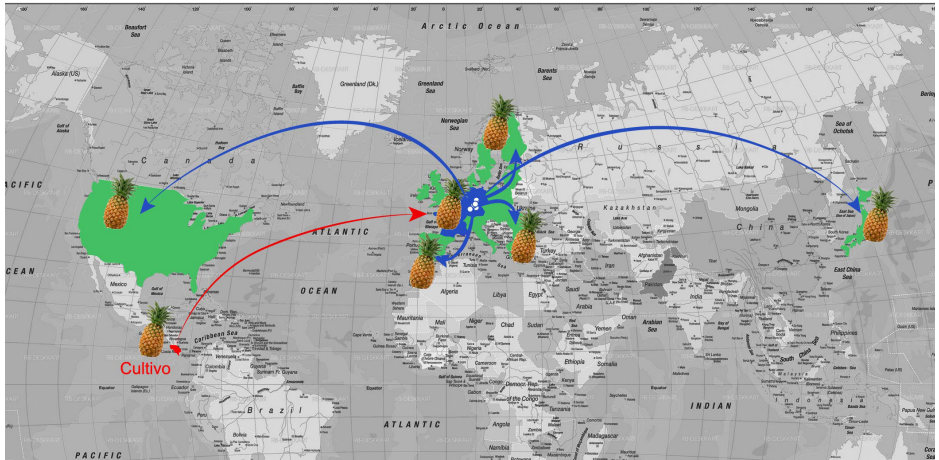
Arctic Ocean

Beaufort Sea

Alaska (US)

Greenland (Dk.)

Greenland Sea

Norwegian Sea

Barents Sea

Canada

Russia

Sea of Okhotsk

PACIFIC

ATLANTIC

OCEAN

Mexico

Gulf of Mexico

Caribbean Sea

Cultivo

Brazil

Kazakhstan

Mongolia

China

East China Sea

Algeria

Libya

Egypt

Chad

Sudan

Ethiopia

Somalia

Arabian Sea

INDIAN

Indonesia

Philippines

Papua New Guinea

Turkey

Iran

Afghanistan

Saudi Arabia

Yemen

Oman

Mali

Niger

Nigeria

Mauritania

Madagascar

Namibia

Angola

Tanzania

Venezuela

Colombia

Peru

Bolivia

Ecuador

Suriname

French Guiana

Guyana

PACIFIC

ATLANTIC

South China Sea